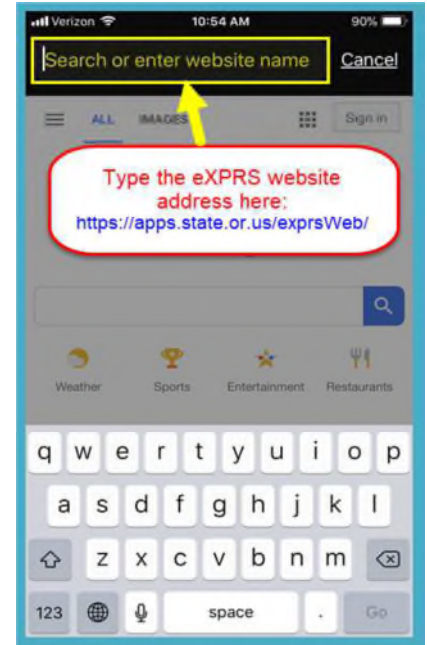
Verizon 10:54 AM 90%

Search or enter website name Cancel

ALL IMAGES Sign in

Type the eXPRS website address here:
https://apps.state.or.us/exprsWeb/

Weather Sports Entertainment Restaurants

q w e r t y u i o p
a s d f g h j k l
z x c v b n m
123 space . Go